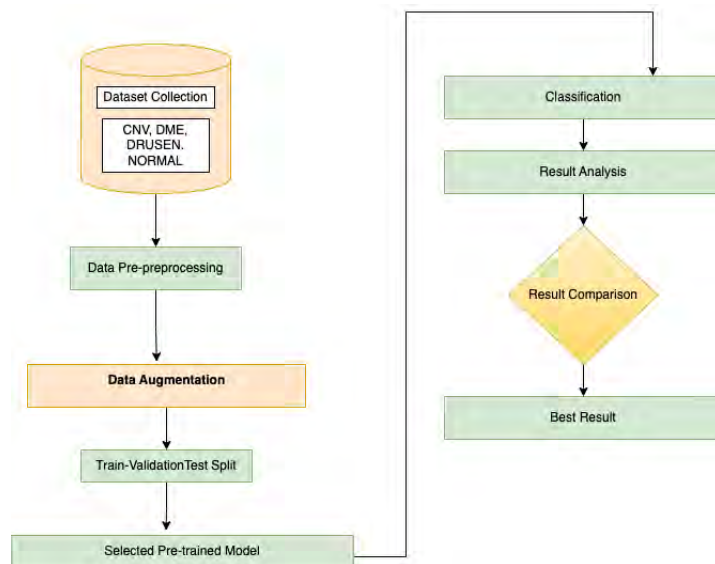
Dataset Collection

CNV, DME, DRUSEN. NORMAL

Data Pre-preprocessing

Data Augmentation

Train-ValidationTest Split

Selected Pre-trained Model

Classification

Result Analysis

Result Comparison

Best Result